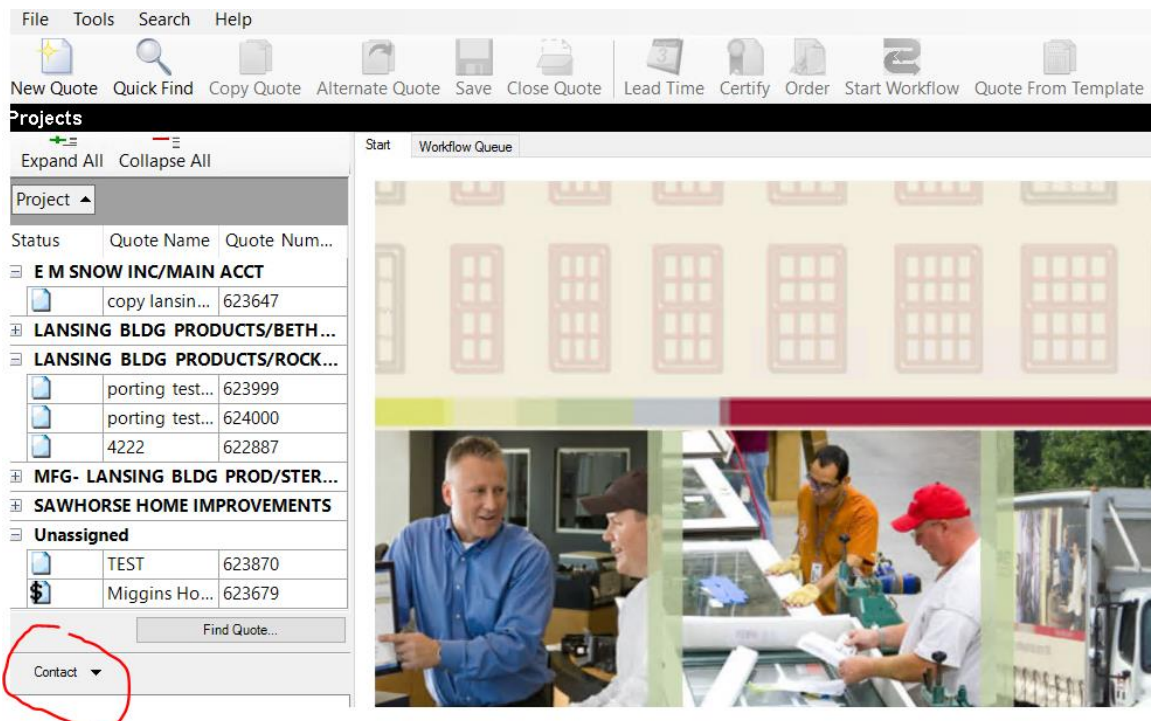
File Tools Search Help

New Quote Quick Find Copy Quote Alternate Quote Save Close Quote Lead Time Certify Order Start Workflow Quote From Template

Projects

Expand All Collapse All

Start Workflow Queue

Project

| Status | Quote Name | Quote Num... |
|---|---|---|
| E M SNOW INC/MAIN ACCT | | |
| | copy lansin... | 623647 |
| LANSING BLDG PRODUCTS/BETH... | | |
| LANSING BLDG PRODUCTS/ROCK... | | |
| | porting test... | 623999 |
| | porting test... | 624000 |
| | 4222 | 622887 |
| MFG- LANSING BLDG PROD/STER... | | |
| SAWHORSE HOME IMPROVEMENTS | | |
| Unassigned | | |
| | TEST | 623870 |
| $ | Miggins Ho... | 623679 |

Find Quote...

Contact